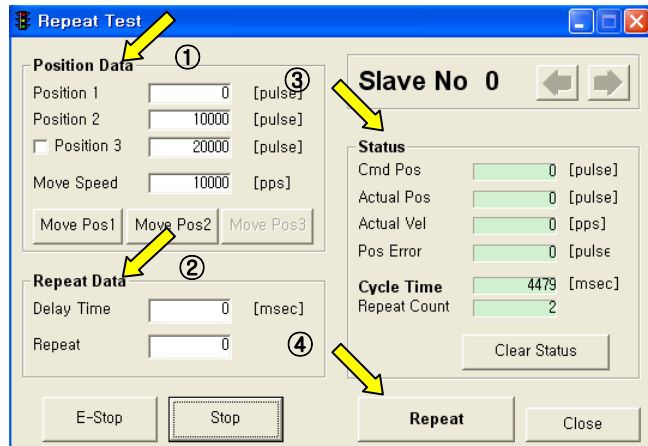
Repeat Test

Position Data ①

Position 1 0 [pulse]

Position 2 10000 [pulse]

Position 3 20000 [pulse]

Move Speed 10000 [pps]

Move Pos1 Move Pos2 Move Pos3

Repeat Data ②

Delay Time 0 [msec]

Repeat 0

③

Slave No 0

Status

Cmd Pos 0 [pulse]

Actual Pos 0 [pulse]

Actual Vel 0 [pps]

Pos Error 0 [pulse

Cycle Time 4479 [msec]

Repeat Count 2

Clear Status

④

E-Stop Stop Repeat Close